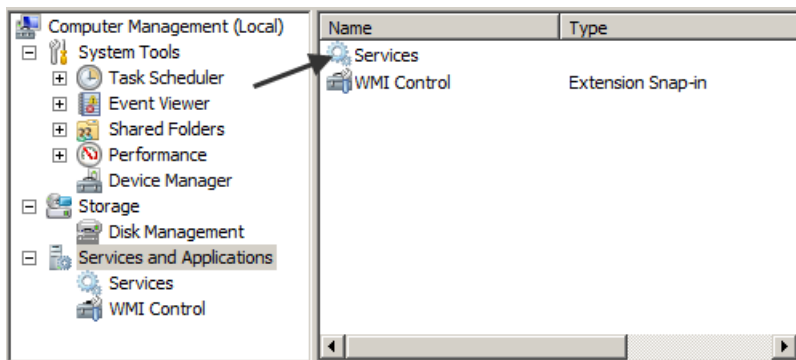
Computer Management (Local)
System Tools
Task Scheduler
Event Viewer
Shared Folders
Performance
Device Manager
Storage
Disk Management
Services and Applications
Services
WMI Control

| Name | Type |
|---|---|
| Services | |
| WMI Control | Extension Snap-in |